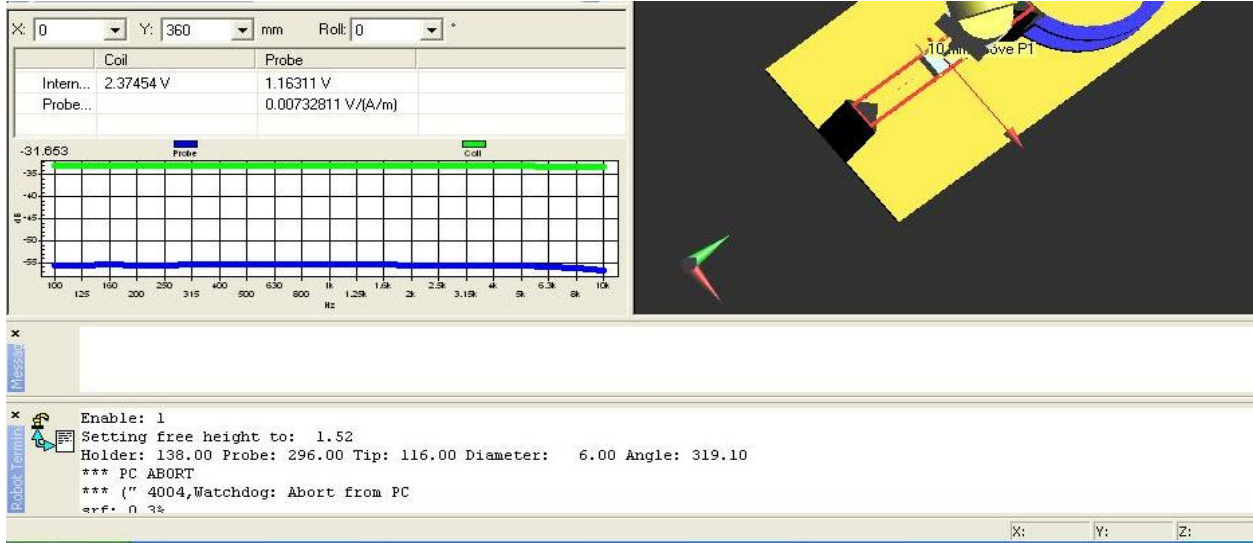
X: 0 Y: 360 mm Roll: 0 °

| | Coil | Probe |
|---|---|---|
| Intern... | 2.37454 V | 1.16311 V |
| Probe... | | 0.00732811 V/(A/m) |

-31.653
Probe
Coil
-35
-40
dB
-50
-55
100 125 160 200 250 315 400 500 630 800 1k 1.25k 1.6k 2k 2.5k 3.15k 4k 5k 6.3k 8k 10k
Hz

10 mm above P1

Message

Robot Terminal

Enable: 1
Setting free height to: 1.52
Holder: 138.00 Probe: 296.00 Tip: 116.00 Diameter: 6.00 Angle: 319.10
*** PC ABORT
*** (" 4004,Watchdog: Abort from PC
srf: 0.3%

X: Y: Z: